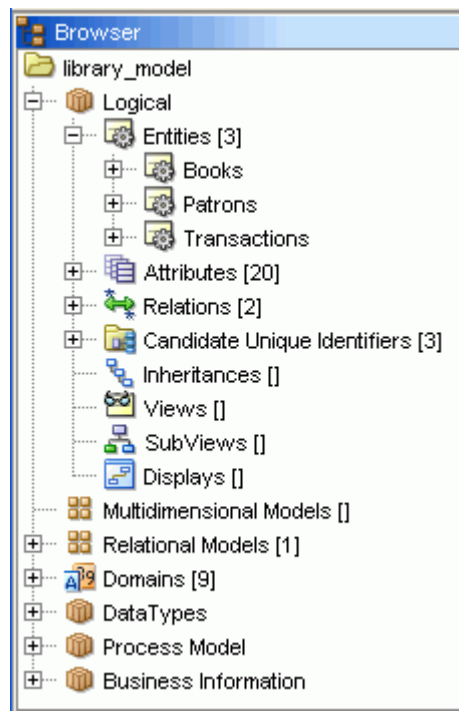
Browser
library_model
Logical
Entities [3]
Books
Patrons
Transactions
Attributes [20]
Relations [2]
Candidate Unique Identifiers [3]
Inheritances []
Views []
SubViews []
Displays []
Multidimensional Models []
Relational Models [1]
Domains [9]
DataTypes
Process Model
Business Information